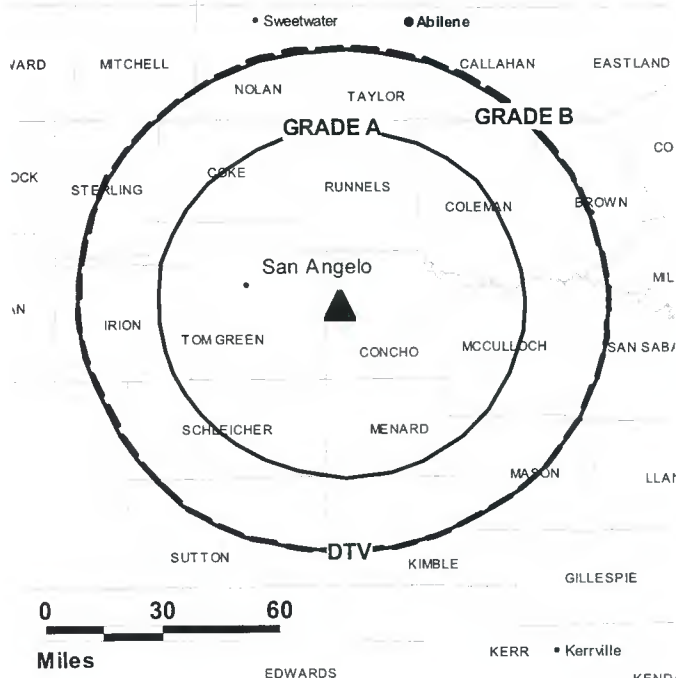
Sweetwater
Abilene
VARD
MITCHELL
CALLAHAN
EASTLAND
NOLAN
TAYLOR
GRADE A
GRADE B
CO
OCK
STERLING
COKE
RUNNELS
COLEMAN
BROWN
San Angelo
MIL
AN
IRION
TOM GREEN
CONCHO
MCCULLOCH
SAN SABA
SCHLEICHER
MENARD
MASON
LLAN
SUTTON
DTV
KIMBLE
GILLESPIE
0
30
60
Miles
KERR
Kerrville
EDWARDS
KEND